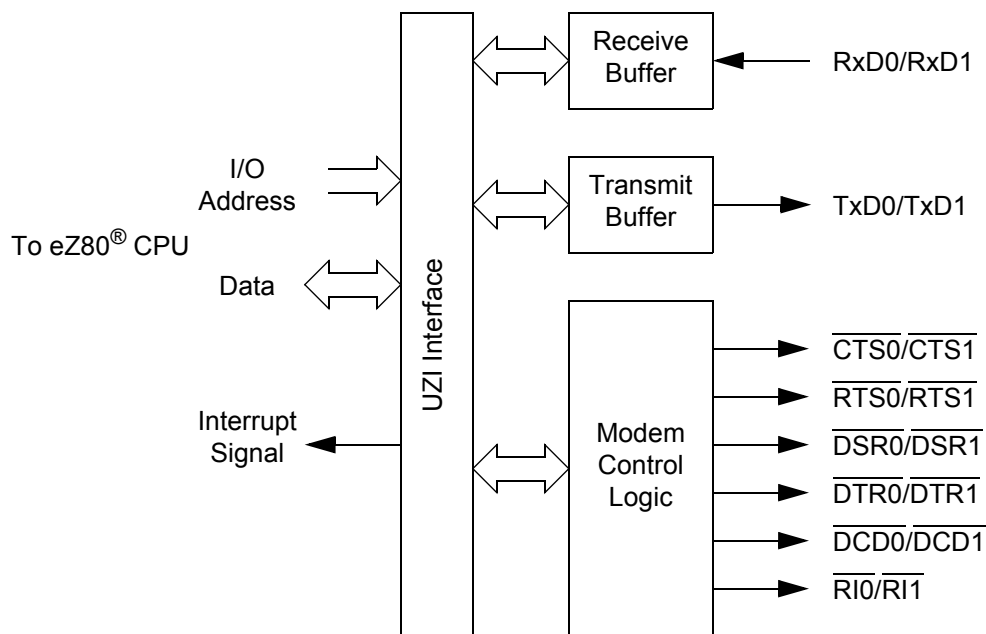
Receive Buffer

RxD0/RxD1

I/O Address

Transmit Buffer

TxD0/TxD1

To eZ80® CPU

Data

UZI Interface

$\overline{CTS0}/\overline{CTS1}$

$\overline{RTS0}/\overline{RTS1}$

Interrupt Signal

Modem Control Logic

$\overline{DSR0}/\overline{DSR1}$

$\overline{DTR0}/\overline{DTR1}$

$\overline{DCD0}/\overline{DCD1}$

$\overline{RI0}/\overline{RI1}$